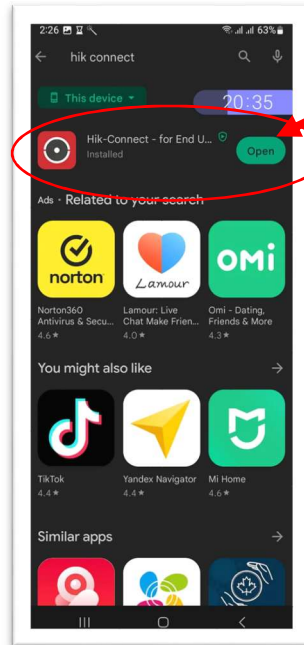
2:26 63%

hik connect

This device

20:35

Hik-Connect - for End U...
Installed

Open

Ads · Related to your search

norton

Lamour

OMi

Norton360 Antivirus & Secu...
4.6 ★

Lamour: Live Chat Make Frien...
4.0 ★

Omi - Dating, Friends & More
4.3 ★

You might also like

TikTok
4.4 ★

Yandex Navigator
4.4 ★

Mi Home
4.6 ★

Similar apps